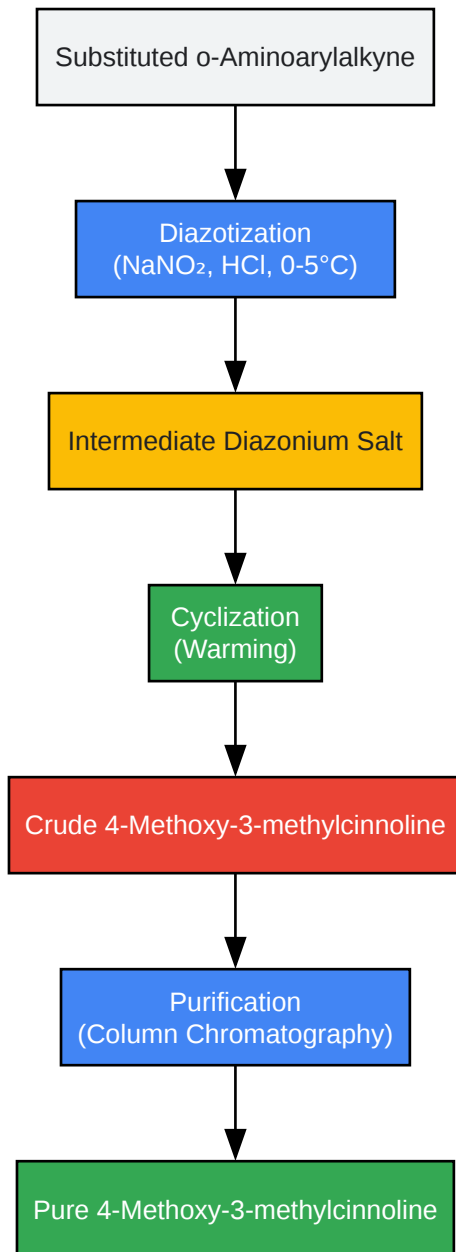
Substituted o-Aminoarylalkyne

Diazotization
(NaNO₂, HCl, 0-5°C)

Intermediate Diazonium Salt

Cyclization
(Warming)

Crude 4-Methoxy-3-methylcinnoline

Purification
(Column Chromatography)

Pure 4-Methoxy-3-methylcinnoline